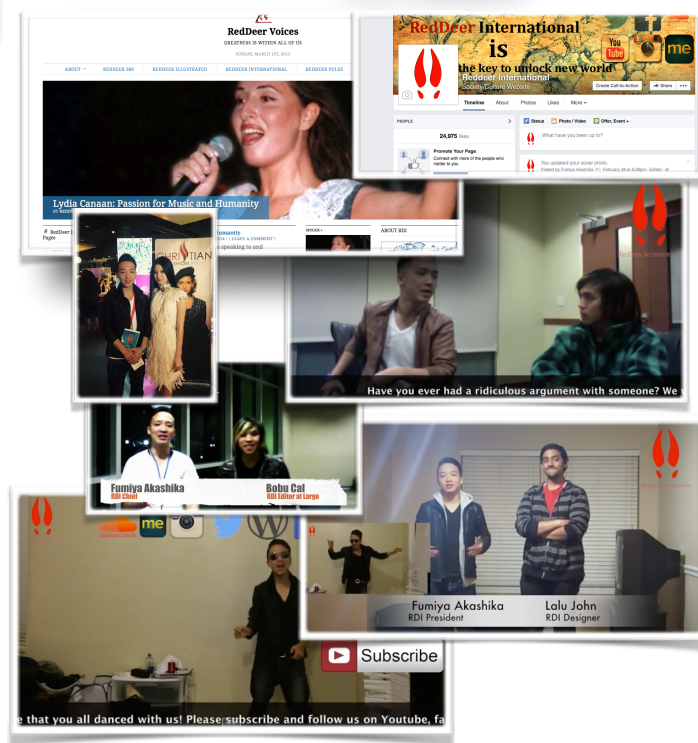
RedDeer Voices

GREATNESS IS WITHIN ALL OF US

SUNDAY, MARCH 1ST, 2015

ABOUT
REDDEER 360
REDDEER ILLUSTRATED
REDDEER INTERNATIONAL
REDDEER PULSE

Lydia Canaan: Passion for Music and Humanity

RedDeer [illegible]
Pages

Humanity
| LEAVE A COMMENT |
speaking to and

ABOUT RDI

RedDeer International is the key to unlock new world

You Tube

me

Reddeer International
Society/Culture Website

Create Call-to-Action
Share

Timeline
About
Photos
Likes
More

PEOPLE

24,975 likes

Promote Your Page
Connect with more of the people who matter to you

Status
Photo / Video
Offer, Event +

What have you been up to?

You updated your cover photo.
Posted by Fumiya Akashika · February 28 at 8:08pm · Edited

Have you ever had a ridiculous argument with someone? We

Fumiya Akashika
RDI Chief

Bobu Cal
RDI Editor at Large

me

Fumiya Akashika
RDI President

Lalu John
RDI Designer

Subscribe

e that you all danced with us! Please subscribe and follow us on Youtube, fa